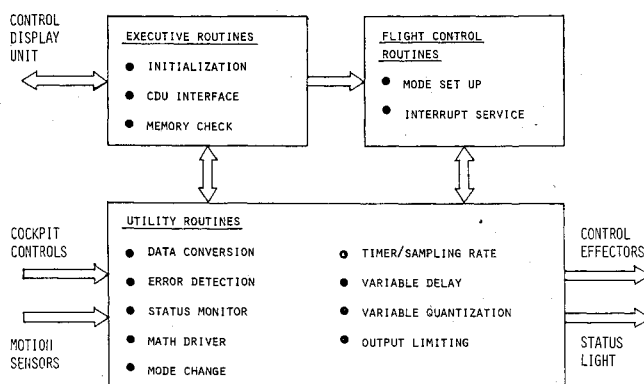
CONTROL DISPLAY UNIT

EXECUTIVE ROUTINES
● INITIALIZATION
● CDU INTERFACE
● MEMORY CHECK

FLIGHT CONTROL ROUTINES
● MODE SET UP
● INTERRUPT SERVICE

COCKPIT CONTROLS

MOTION SENSORS

UTILITY ROUTINES
● DATA CONVERSION
● ERROR DETECTION
● STATUS MONITOR
● MATH DRIVER
● MODE CHANGE
● TIMER/SAMPLING RATE
● VARIABLE DELAY
● VARIABLE QUANTIZATION
● OUTPUT LIMITING

CONTROL EFFECTORS

STATUS LIGHT